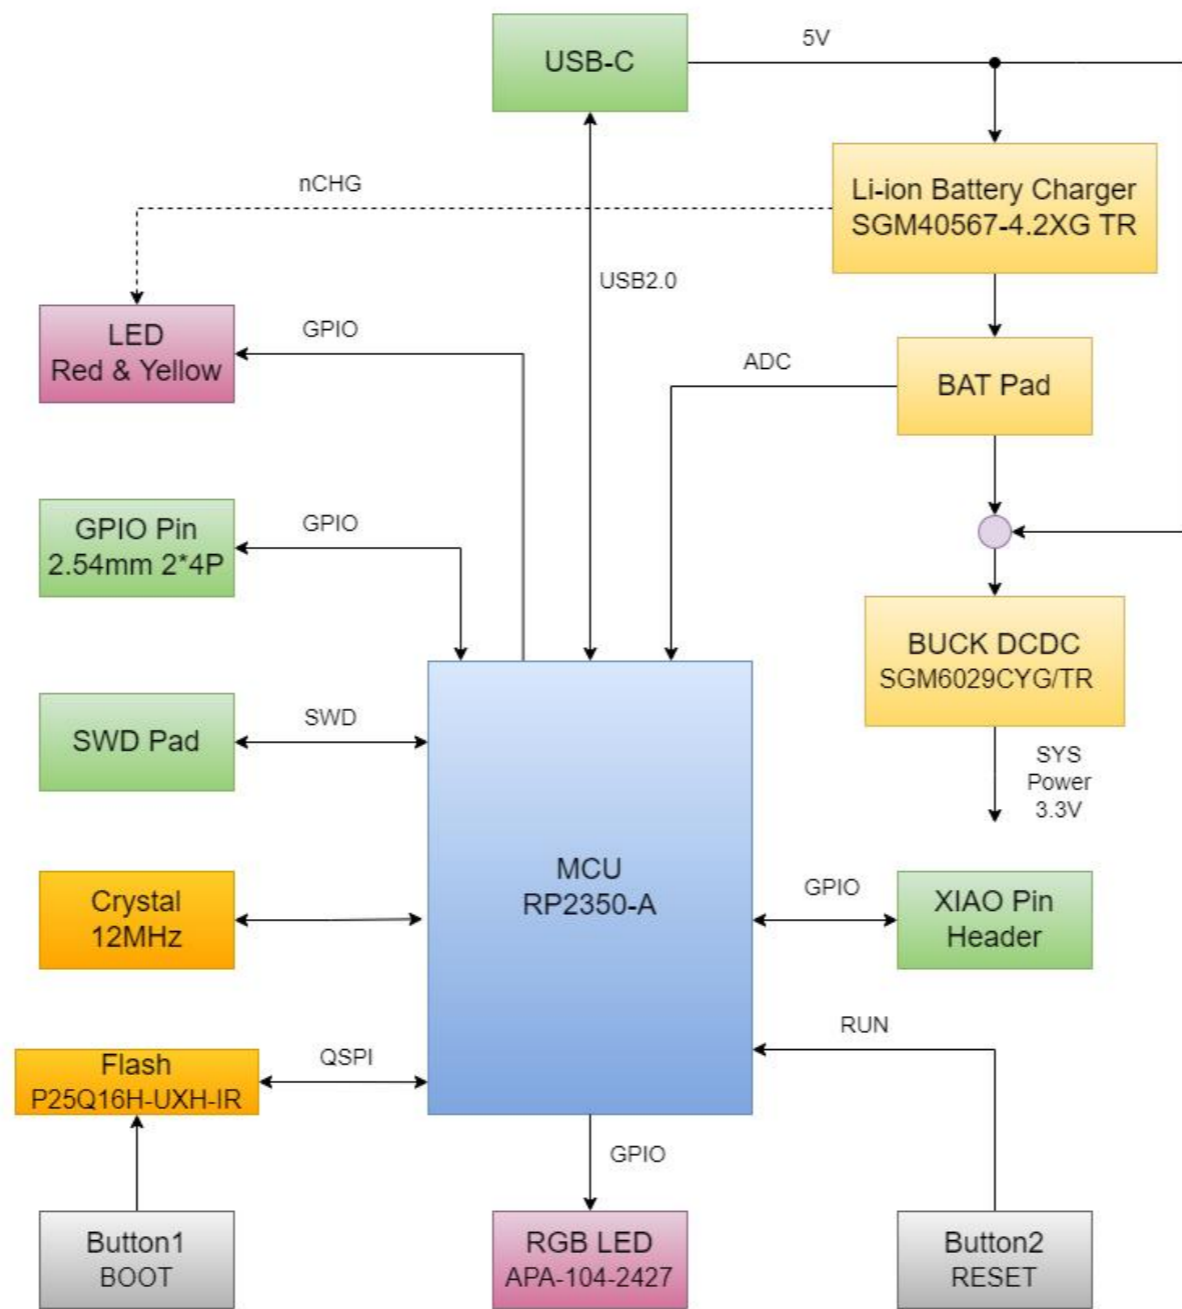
USB-C

5V

nCHG

Li-ion Battery Charger
SGM40567-4.2XG TR

USB2.0

LED
Red & Yellow

GPIO

ADC

BAT Pad

GPIO Pin
2.54mm 2*4P

GPIO

BUCK DCDC
SGM6029CYG/TR

SWD Pad

SWD

SYS
Power
3.3V

MCU
RP2350-A

Crystal
12MHz

GPIO

XIAO Pin
Header

RUN

Flash
P25Q16H-UXH-IR

QSPI

GPIO

Button1
BOOT

RGB LED
APA-104-2427

Button2
RESET